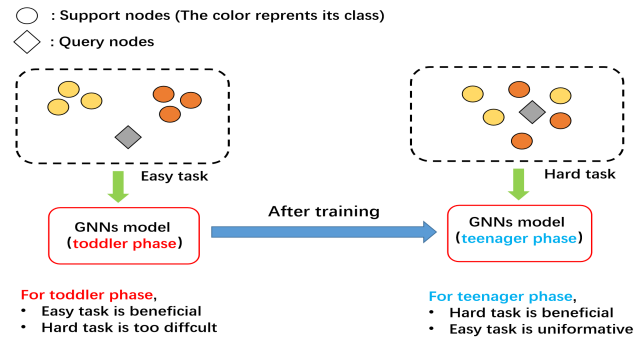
: Support nodes (The color reprents its class)

: Query nodes

Easy task

Hard task

GNNs model
(toddler phase)

After training

GNNs model
(teenager phase)

For toddler phase,
• Easy task is beneficial
• Hard task is too diffcult

For teenager phase,
• Hard task is beneficial
• Easy task is uniformative